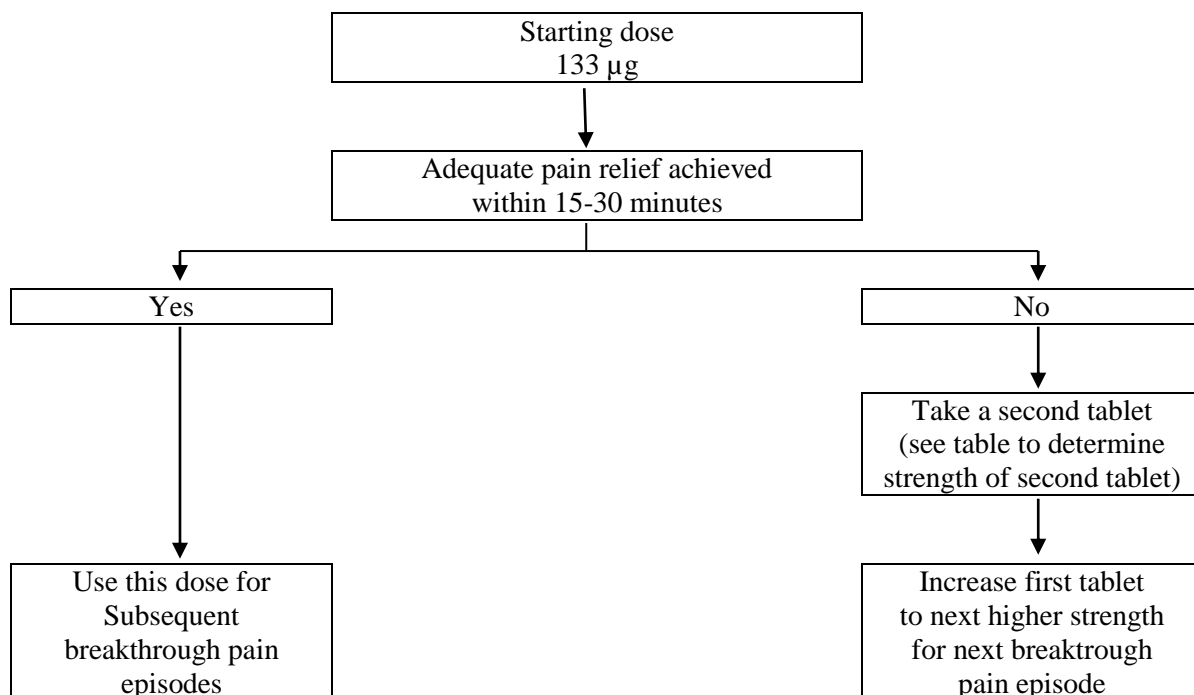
Starting dose
133 µg

Adequate pain relief achieved within 15-30 minutes

Yes

No

Take a second tablet (see table to determine strength of second tablet)

Use this dose for Subsequent breakthrough pain episodes

Increase first tablet to next higher strength for next breaktrough pain episode